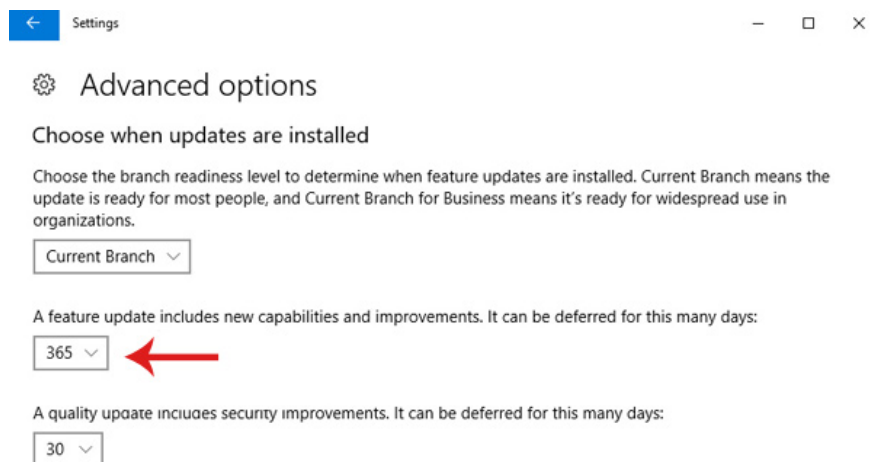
Settings

Advanced options

Choose when updates are installed

Choose the branch readiness level to determine when feature updates are installed. Current Branch means the update is ready for most people, and Current Branch for Business means it's ready for widespread use in organizations.

Current Branch

A feature update includes new capabilities and improvements. It can be deferred for this many days:

365

A quality update includes security improvements. It can be deferred for this many days:

30